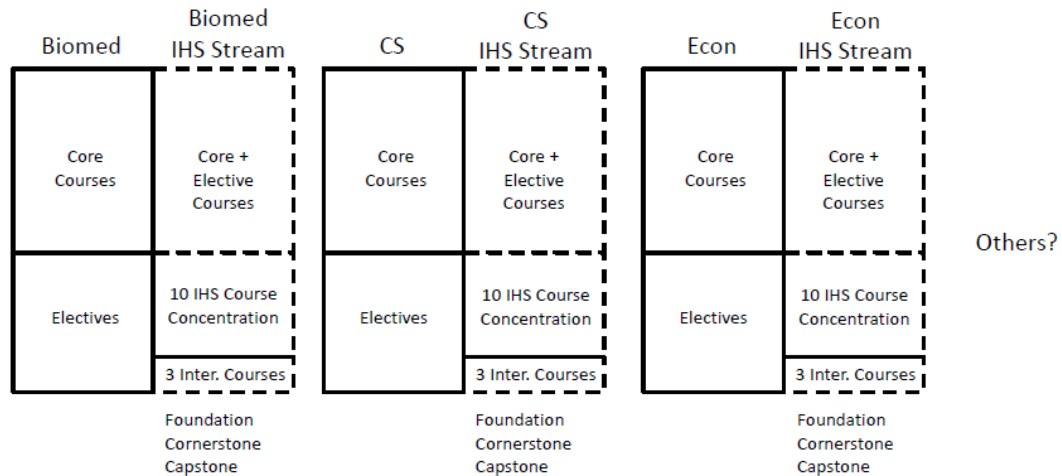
Biomed

Biomed IHS Stream

Core Courses

Core + Elective Courses

Electives

10 IHS Course Concentration

3 Inter. Courses

Foundation
Cornerstone
Capstone

CS

CS IHS Stream

Core Courses

Core + Elective Courses

Electives

10 IHS Course Concentration

3 Inter. Courses

Foundation
Cornerstone
Capstone

Econ

Econ IHS Stream

Core Courses

Core + Elective Courses

Electives

10 IHS Course Concentration

3 Inter. Courses

Foundation
Cornerstone
Capstone

Others?